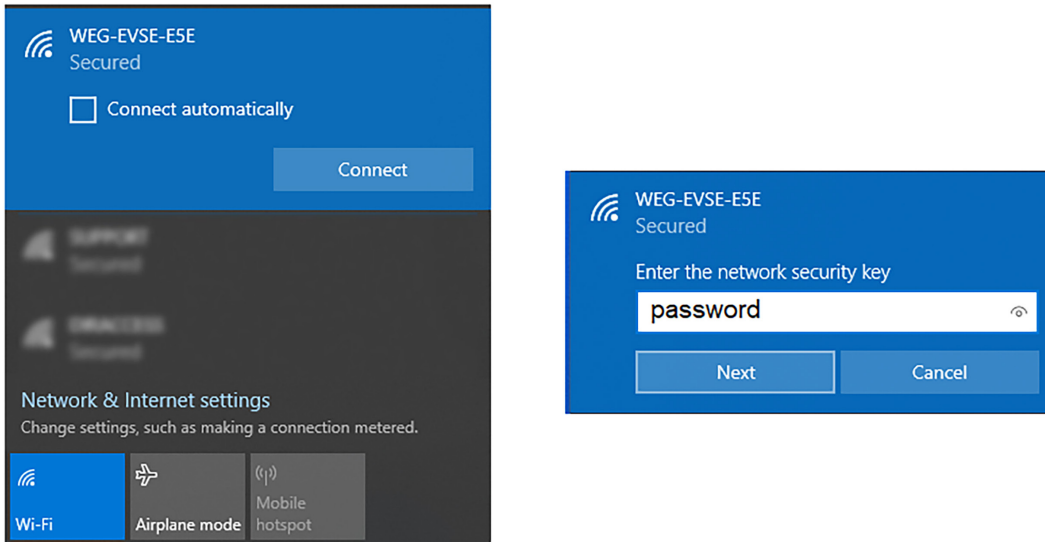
WEG-EVSE-E5E
Secured

Connect automatically

Connect

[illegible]
Secured

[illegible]
Secured

Network & Internet settings
Change settings, such as making a connection metered.

Wi-Fi

Airplane mode

Mobile hotspot

WEG-EVSE-E5E
Secured

Enter the network security key

password

Next

Cancel